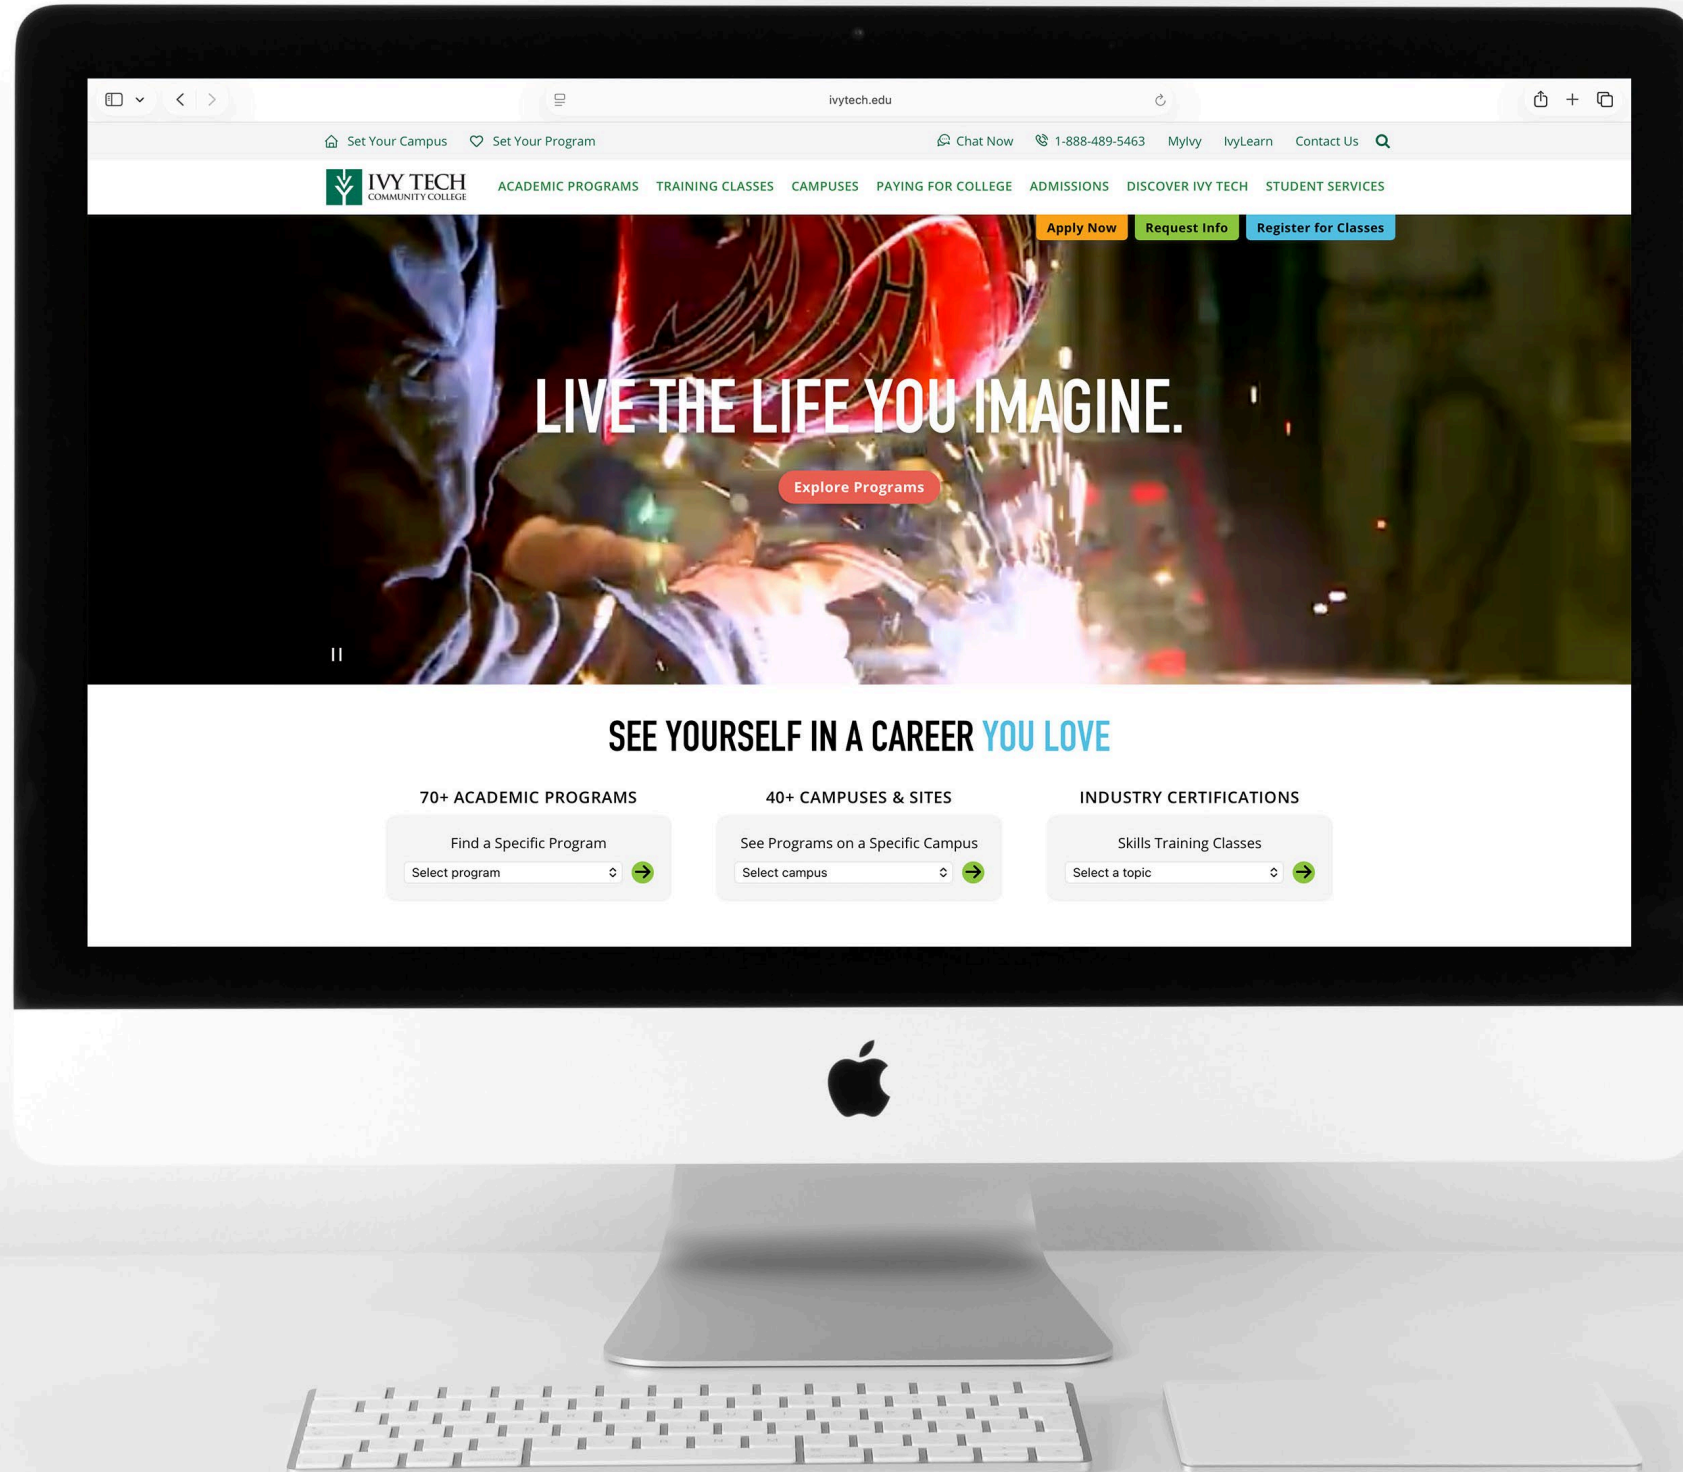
ivytech.edu

Set Your Campus Set Your Program Chat Now 1-888-489-5463 MyIvy IvyLearn Contact Us

IVY TECH
COMMUNITY COLLEGE

ACADEMIC PROGRAMS TRAINING CLASSES CAMPUSES PAYING FOR COLLEGE ADMISSIONS DISCOVER IVY TECH STUDENT SERVICES

Apply Now Request Info Register for Classes

LIVE THE LIFE YOU IMAGINE.

Explore Programs

SEE YOURSELF IN A CAREER YOU LOVE

70+ ACADEMIC PROGRAMS

Find a Specific Program

Select program

40+ CAMPUSES & SITES

See Programs on a Specific Campus

Select campus

INDUSTRY CERTIFICATIONS

Skills Training Classes

Select a topic